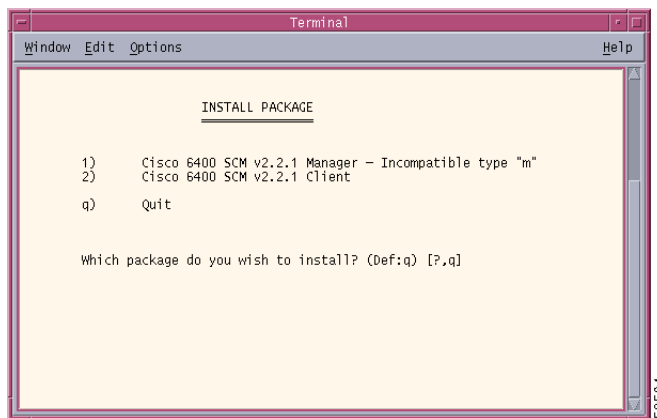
Terminal

Window Edit Options Help

INSTALL PACKAGE

1) Cisco 6400 SCM v2.2.1 Manager — Incompatible type "m"
2) Cisco 6400 SCM v2.2.1 Client

q) Quit

Which package do you wish to install? (Def:q) [?,q]